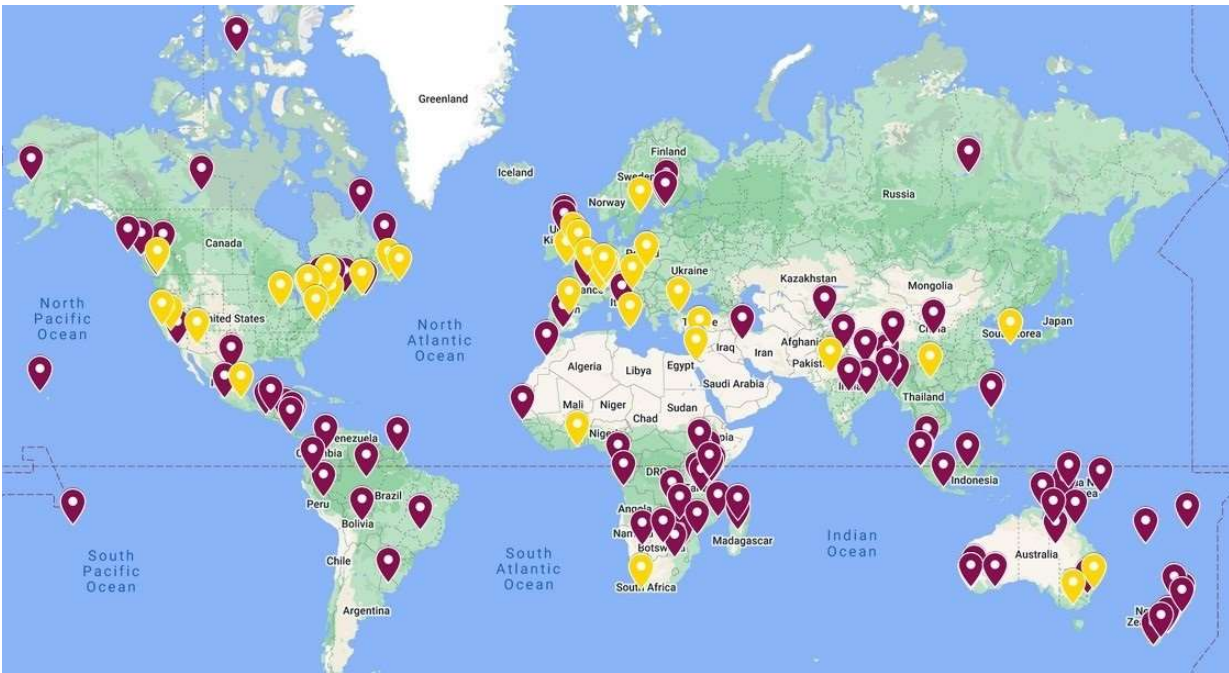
Greenland
Iceland
Finland
Sweden
Norway
Russia
Canada
United States
North Pacific Ocean
North Atlantic Ocean
Ukraine
Kazakhstan
Mongolia
Japan
South Korea
China
Afghanistan
Pakistan
India
Iran
Iraq
Egypt
Saudi Arabia
Libya
Algeria
Mali
Niger
Chad
Sudan
Nigeria
Thailand
Venezuela
Colombia
Brazil
Peru
Bolivia
Chile
Argentina
DRC
Angola
Namibia
Botswana
South Africa
Madagascar
Indonesia
Australia
Indian Ocean
South Atlantic Ocean
South Pacific Ocean
New Zealand